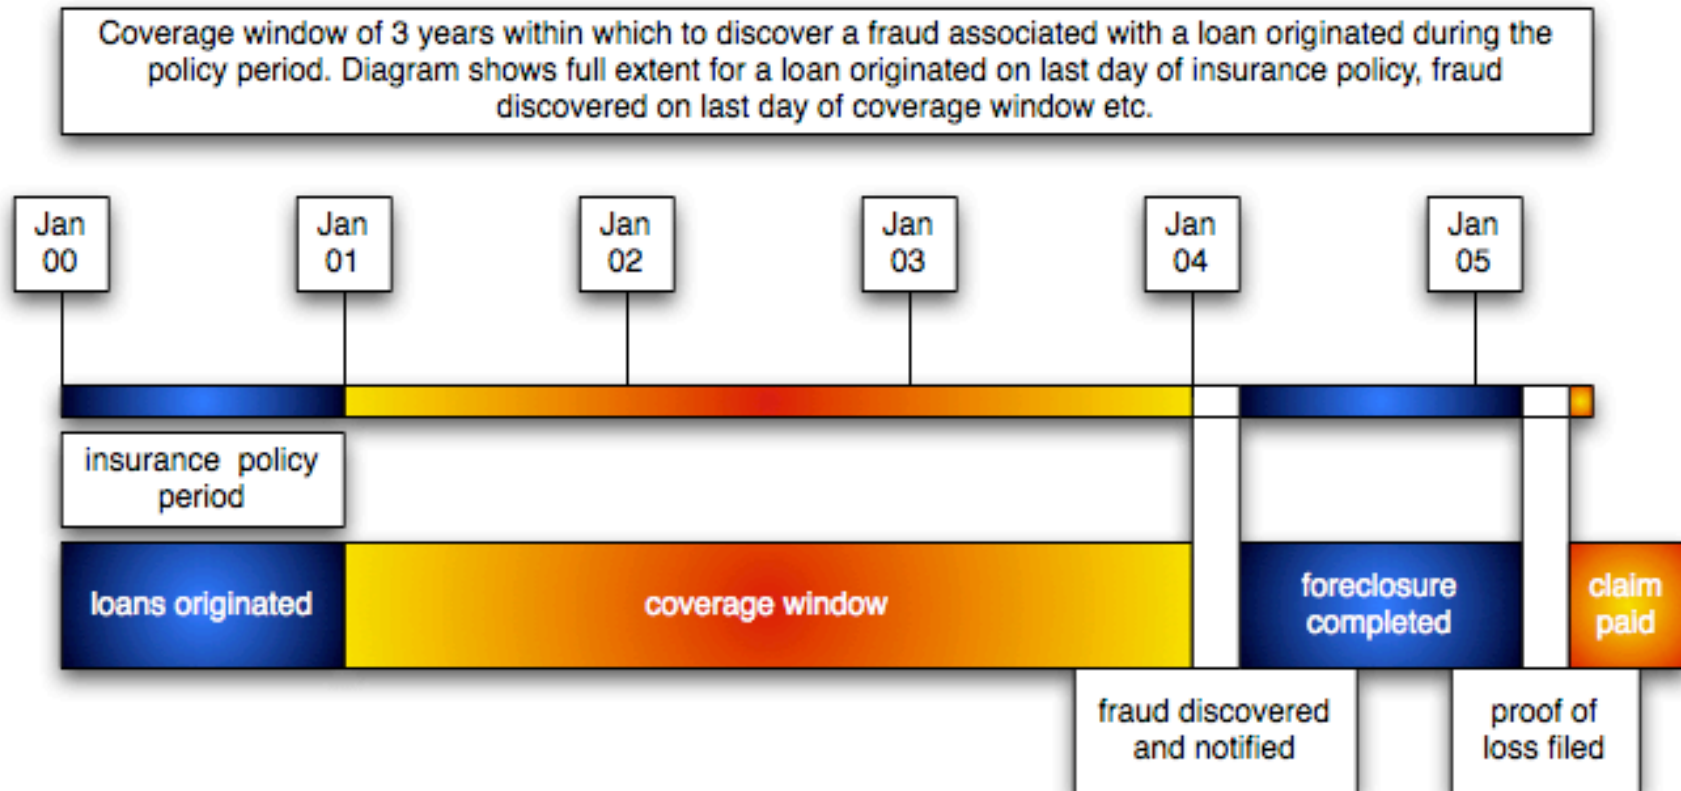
Coverage window of 3 years within which to discover a fraud associated with a loan originated during the policy period. Diagram shows full extent for a loan originated on last day of insurance policy, fraud discovered on last day of coverage window etc.

Jan 00

Jan 01

Jan 02

Jan 03

Jan 04

Jan 05

insurance policy period

loans originated

coverage window

foreclosure completed

claim paid

fraud discovered and notified

proof of loss filed